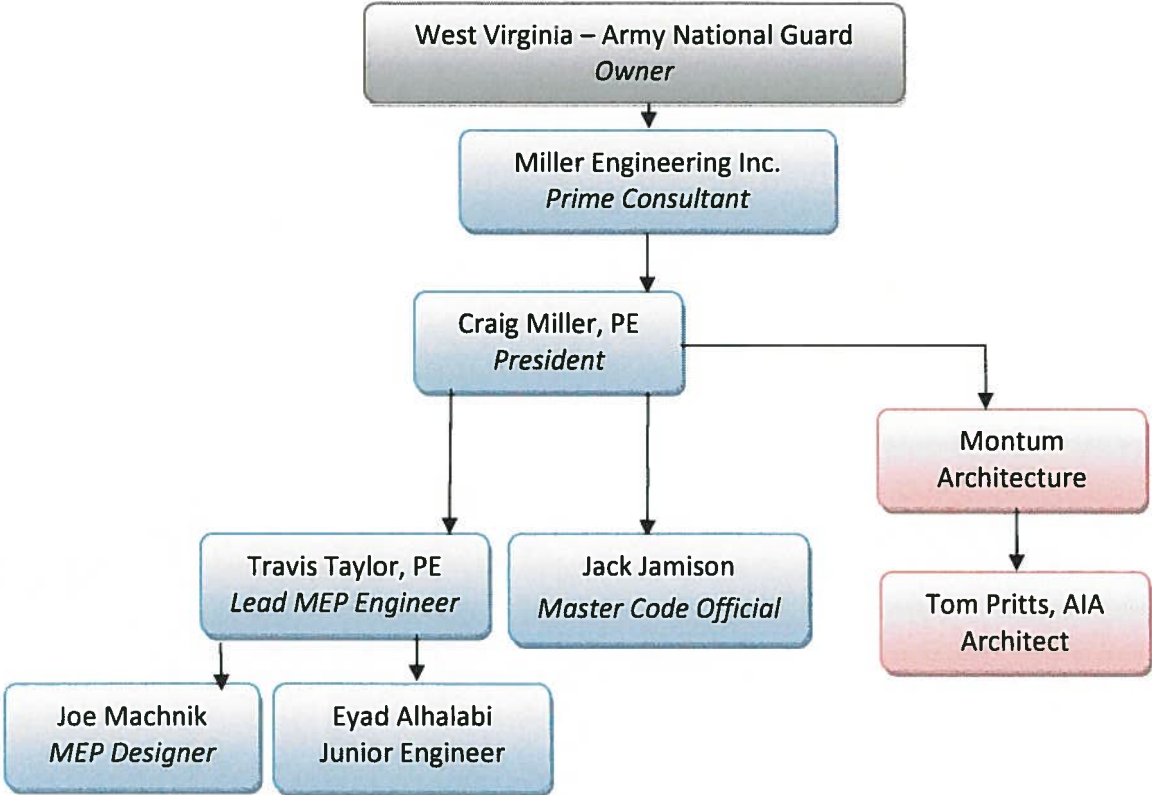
West Virginia – Army National Guard
Owner

Miller Engineering Inc.
Prime Consultant

Craig Miller, PE
President

Montum
Architecture

Travis Taylor, PE
Lead MEP Engineer

Jack Jamison
Master Code Official

Tom Pritts, AIA
Architect

Joe Machnik
MEP Designer

Eyad Alhalabi
Junior Engineer